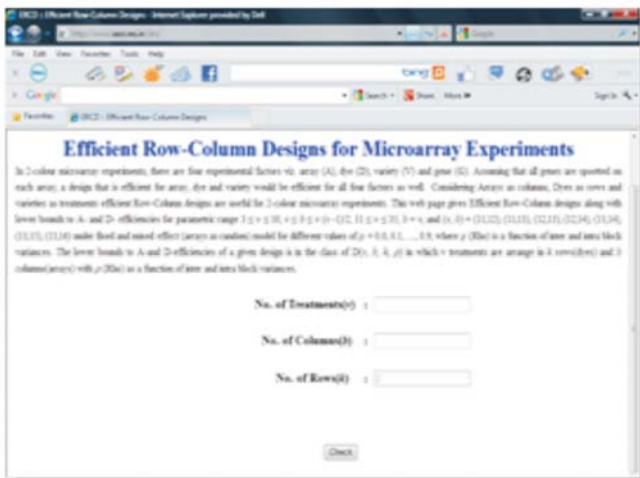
ERCD :: Efficient Row-Column Designs - Internet Explorer provided by Dell

File Edit View Favorites Tools Help

Google

Search • Share More »

Sign In

Favorites ERCD :: Efficient Row-Column Designs

Efficient Row-Column Designs for Microarray Experiments

In 2-colour microarray experiments, there are four experimental factors viz. array (A), dye (D), variety (V) and gene (G). Assuming that all genes are spotted on each array, a design that is efficient for array, dye and variety would be efficient for all four factors as well. Considering Arrays as columns, Dyes as rows and varieties as treatments efficient Row-Column designs are useful for 2-colour microarray experiments. This web page gives Efficient Row-Column designs along with lower bounds to A- and D- efficiencies for parametric range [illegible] under fixed and mixed effect (arrays as random) model for different values of $\rho$ = 0.0, 0.1, ..., 0.9, where $\rho$ (Rho) is a function of inter and intra block variances. The lower bounds to A-and D-efficiencies of a given design is in the class of D(v, b, k, $\rho$) in which v treatments are arrange in k rows(dyes) and b columns(arrays) with $\rho$ (Rho) as a function of inter and intra block variances.

No. of Treatments(v) :

No. of Columns(b) :

No. of Rows(k) :

Check